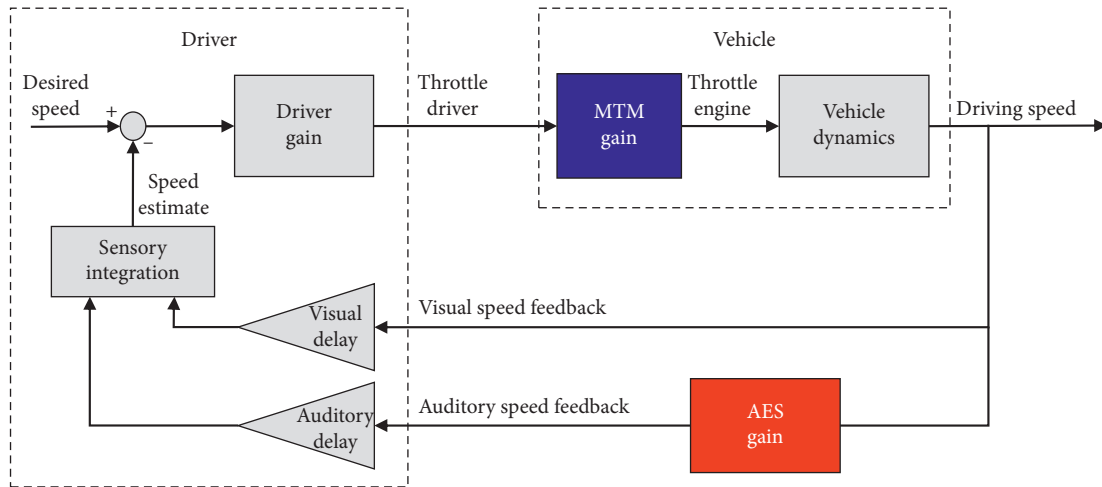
Driver

Desired speed

+

−

Driver gain

Speed estimate

Sensory integration

Visual delay

Auditory delay

Throttle driver

Vehicle

MTM gain

Throttle engine

Vehicle dynamics

Driving speed

Visual speed feedback

Auditory speed feedback

AES gain